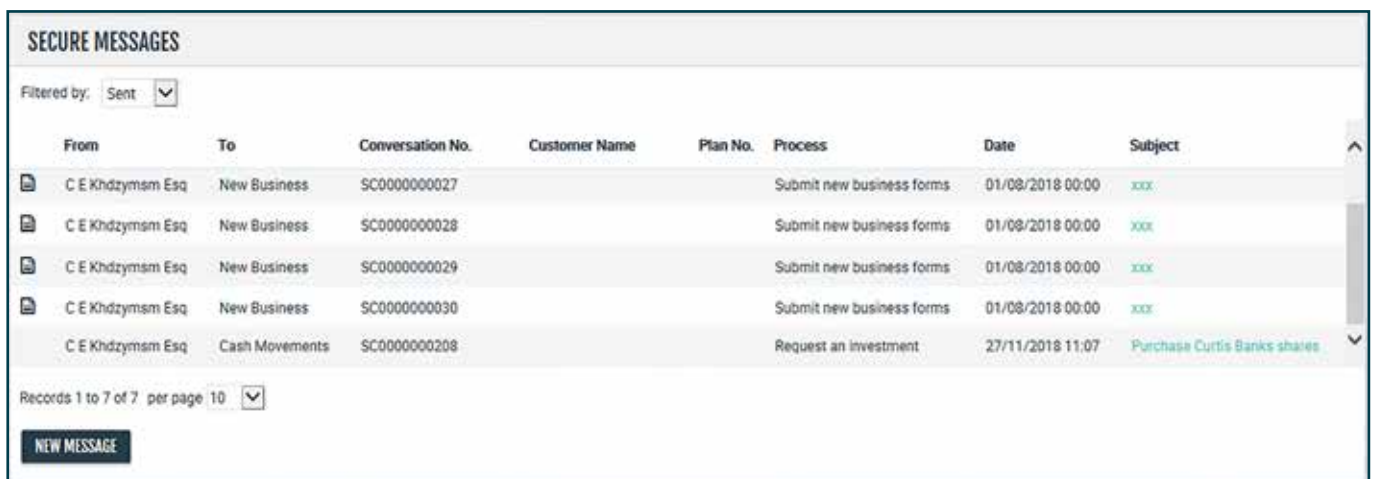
SECURE MESSAGES

Filtered by: Sent

| From | To | Conversation No. | Customer Name | Plan No. | Process | Date | Subject |
|---|---|---|---|---|---|---|---|
| C E Khdzymsm Esq | New Business | SC0000000027 | | | Submit new business forms | 01/08/2018 00:00 | xxx |
| C E Khdzymsm Esq | New Business | SC0000000028 | | | Submit new business forms | 01/08/2018 00:00 | xxx |
| C E Khdzymsm Esq | New Business | SC0000000029 | | | Submit new business forms | 01/08/2018 00:00 | xxx |
| C E Khdzymsm Esq | New Business | SC0000000030 | | | Submit new business forms | 01/08/2018 00:00 | xxx |
| C E Khdzymsm Esq | Cash Movements | SC0000000208 | | | Request an investment | 27/11/2018 11:07 | Purchase Curtis Banks shares |

Records 1 to 7 of 7 per page 10

NEW MESSAGE